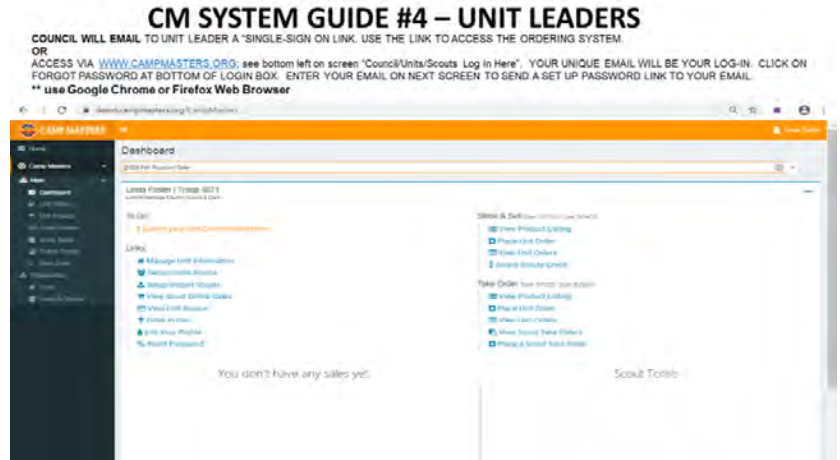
CM SYSTEM GUIDE #4 – UNIT LEADERS

COUNCIL WILL EMAIL TO UNIT LEADER A "SINGLE-SIGN ON LINK. USE THE LINK TO ACCESS THE ORDERING SYSTEM.
OR
ACCESS VIA WWW.CAMPMASTERS.ORG; see bottom left on screen "Council/Units/Scouts Log in Here". YOUR UNIQUE EMAIL WILL BE YOUR LOG-IN. CLICK ON FORGOT PASSWORD AT BOTTOM OF LOGIN BOX. ENTER YOUR EMAIL ON NEXT SCREEN TO SEND A SET UP PASSWORD LINK TO YOUR EMAIL.
** use Google Chrome or Firefox Web Browser

CAMP MASTERS

Dashboard

Home
Camp Masters
Main
Dashboard

Linda Foster | Troop 0071

To Do:
Confirm your Unit Contact Information

Links:
Manage Unit Information
Setup/Import Scouts
View Scout Online Sales
View Unit Roster
Edit Your Profile
Reset Password

Show & Sell
View Product Listing
Place Unit Order
View Unit Orders

Take Order
View Product Listing
Place Unit Order
View Unit Orders
View Scout Take Orders
Place a Scout Take Order

You don't have any sales yet.

Scout Totals